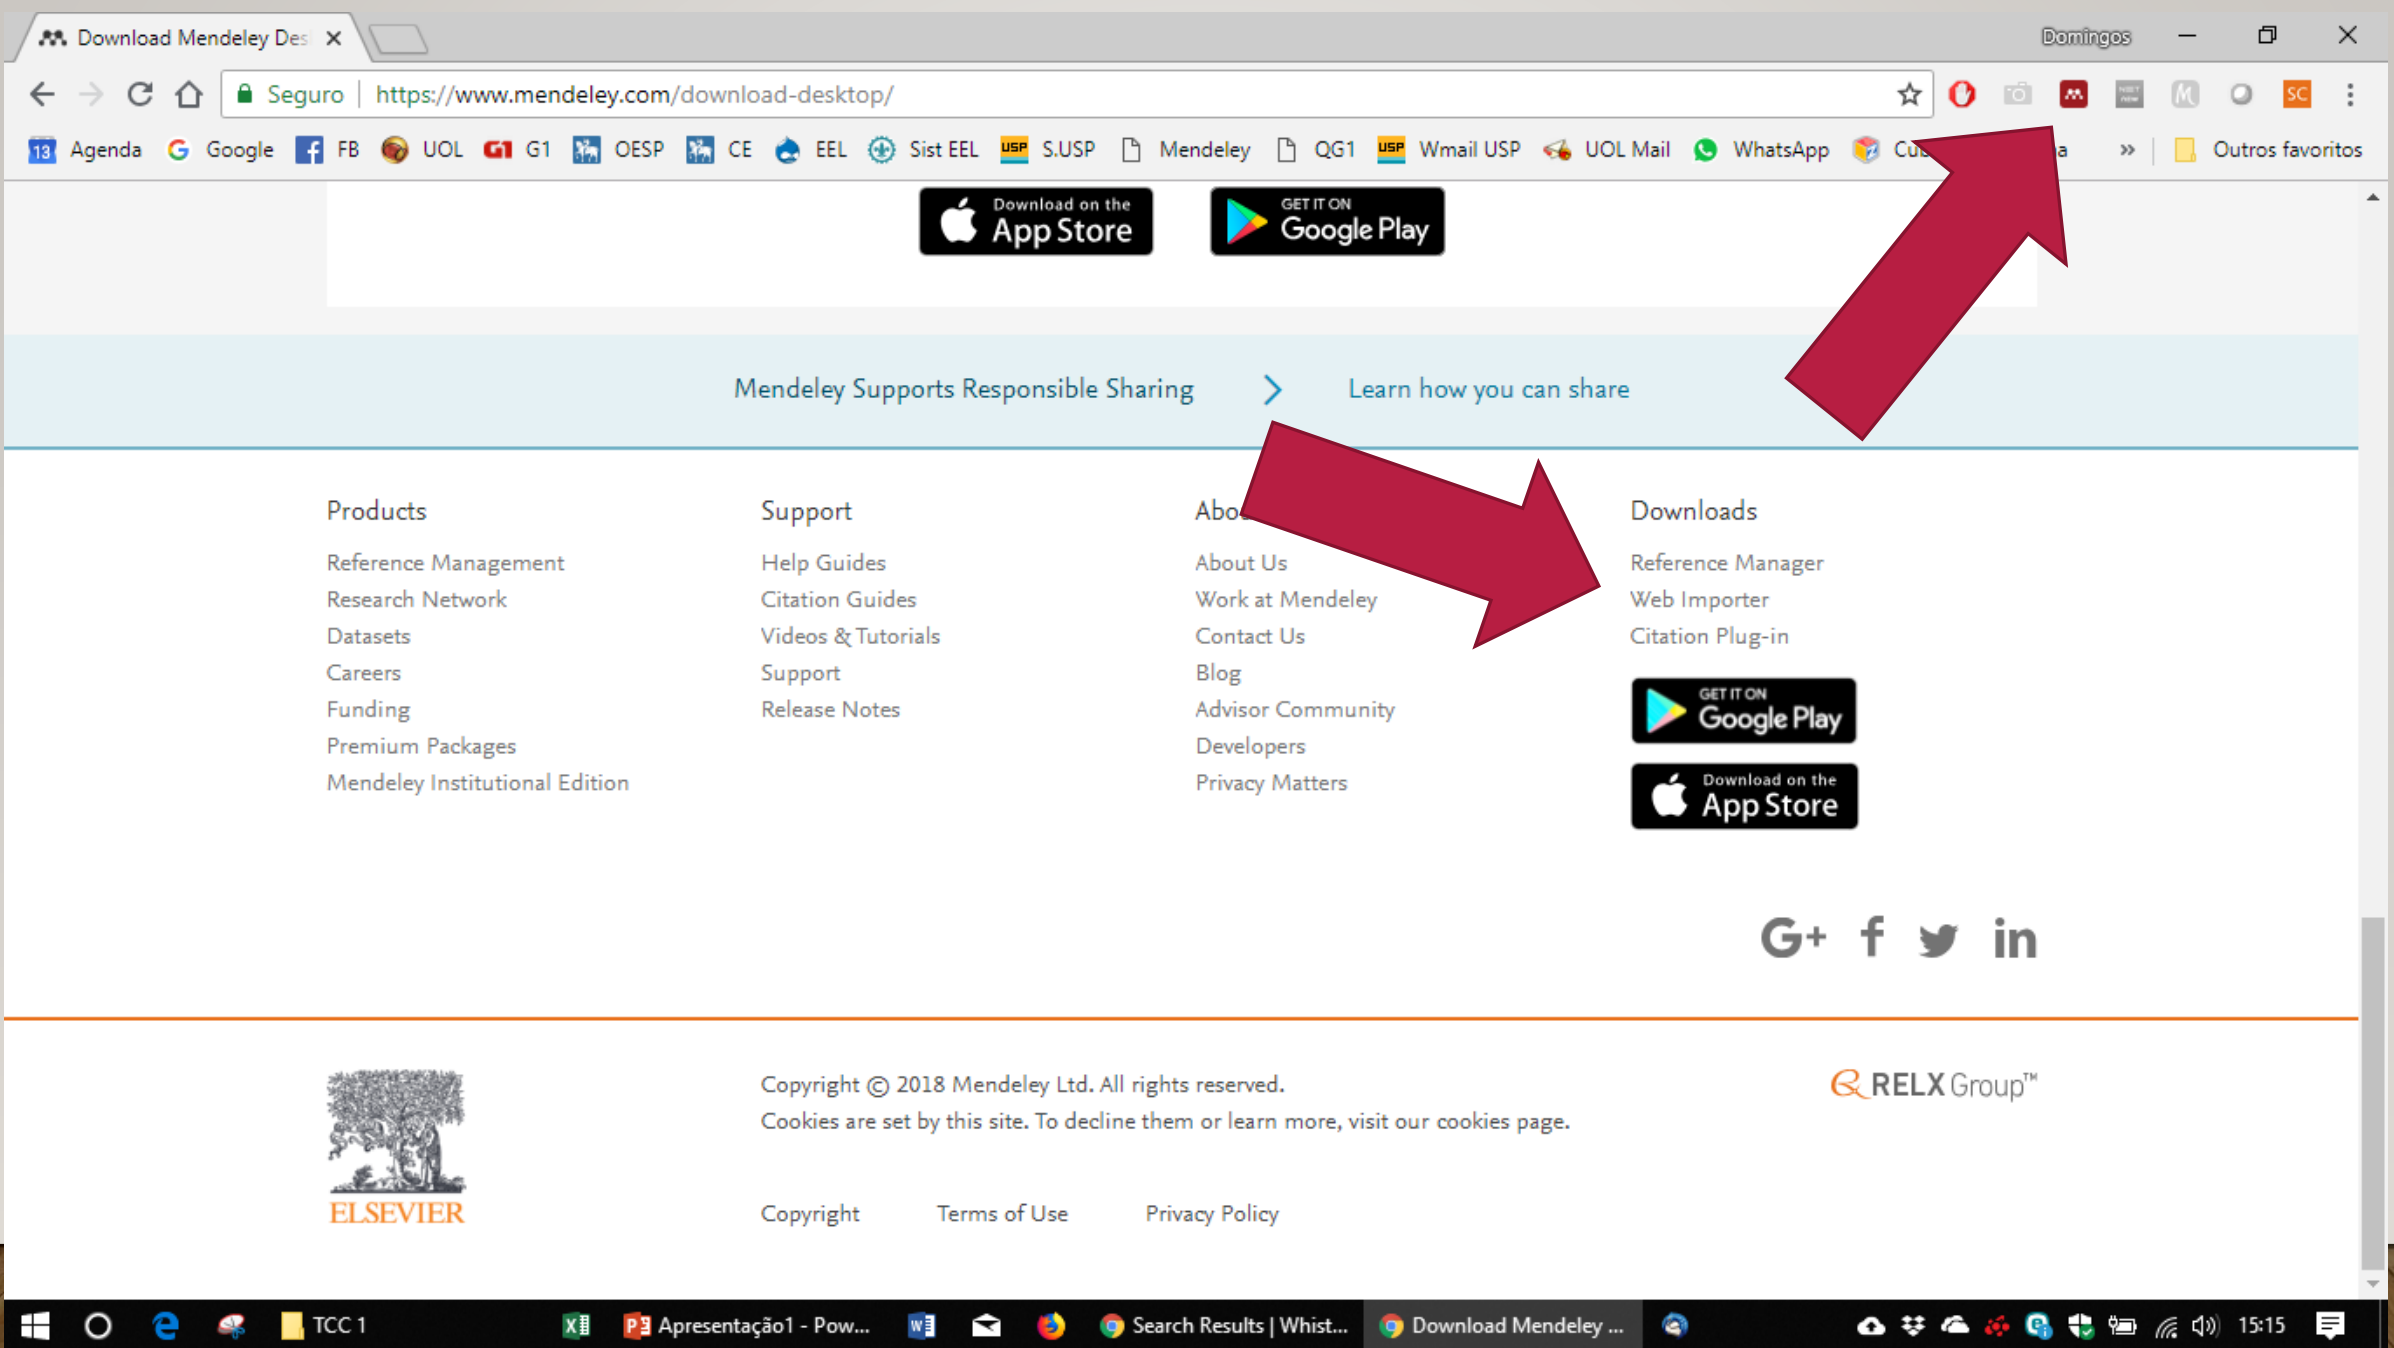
Download Mendeley Des ×

Domingos

Seguro https://www.mendeley.com/download-desktop/

Agenda Google FB UOL G1 OESP CE EEL Sist EEL S.USP Mendeley QG1 Wmail USP UOL Mail WhatsApp Cu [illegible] a » Outros favoritos

Download on the App Store
GET IT ON Google Play

Mendeley Supports Responsible Sharing > Learn how you can share

Products
Reference Management
Research Network
Datasets
Careers
Funding
Premium Packages
Mendeley Institutional Edition

Support
Help Guides
Citation Guides
Videos & Tutorials
Support
Release Notes

Abo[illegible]
About Us
Work at Mendeley
Contact Us
Blog
Advisor Community
Developers
Privacy Matters

Downloads
Reference Manager
Web Importer
Citation Plug-in

GET IT ON Google Play
Download on the App Store

G+ f in

ELSEVIER

Copyright © 2018 Mendeley Ltd. All rights reserved.
Cookies are set by this site. To decline them or learn more, visit our cookies page.

RELX Group™

Copyright Terms of Use Privacy Policy

TCC 1 Apresentação1 - Pow... Search Results | Whist... Download Mendeley ... 15:15